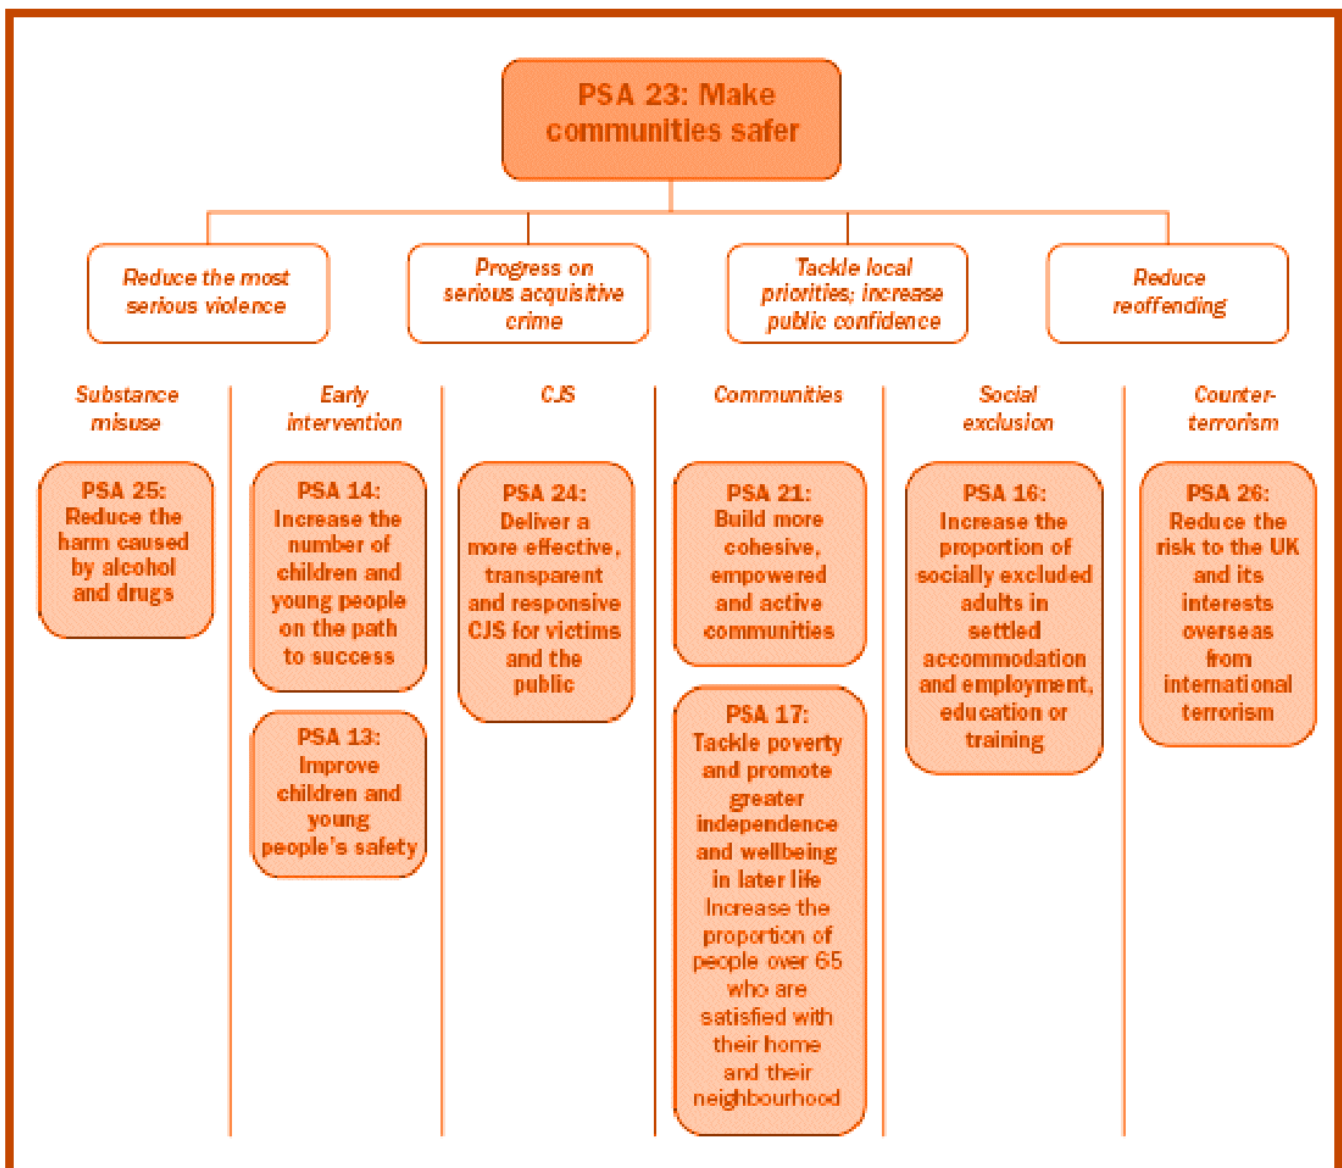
PSA 23: Make communities safer

Reduce the most serious violence

Progress on serious acquisitive crime

Tackle local priorities; increase public confidence

Reduce reoffending

Substance misuse

PSA 25: Reduce the harm caused by alcohol and drugs

Early intervention

PSA 14: Increase the number of children and young people on the path to success

PSA 13: Improve children and young people's safety

CJS

PSA 24: Deliver a more effective, transparent and responsive CJS for victims and the public

Communities

PSA 21: Build more cohesive, empowered and active communities

PSA 17: Tackle poverty and promote greater independence and wellbeing in later life Increase the proportion of people over 65 who are satisfied with their home and their neighbourhood

Social exclusion

PSA 16: Increase the proportion of socially excluded adults in settled accommodation and employment, education or training

Counter-terrorism

PSA 26: Reduce the risk to the UK and its interests overseas from international terrorism